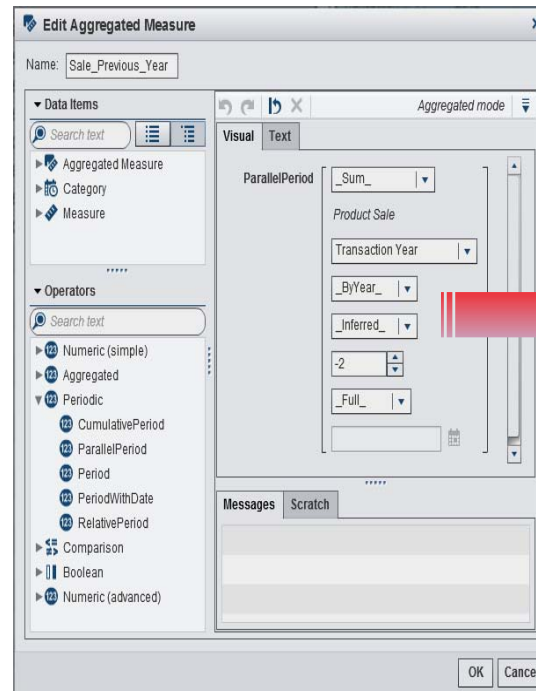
Edit Aggregated Measure

Name: Sale_Previous_Year

Data Items

Search text

Aggregated Measure
Category
Measure

Operators

Search text

Numeric (simple)
Aggregated
Periodic
CumulativePeriod
ParallelPeriod
Period
PeriodWithDate
RelativePeriod
Comparison
Boolean
Numeric (advanced)

Aggregated mode

Visual Text

ParallelPeriod

_Sum_
Product Sale
Transaction Year
_ByYear_
_Inferred_
-2
_Full_

Messages Scratch

OK Cance